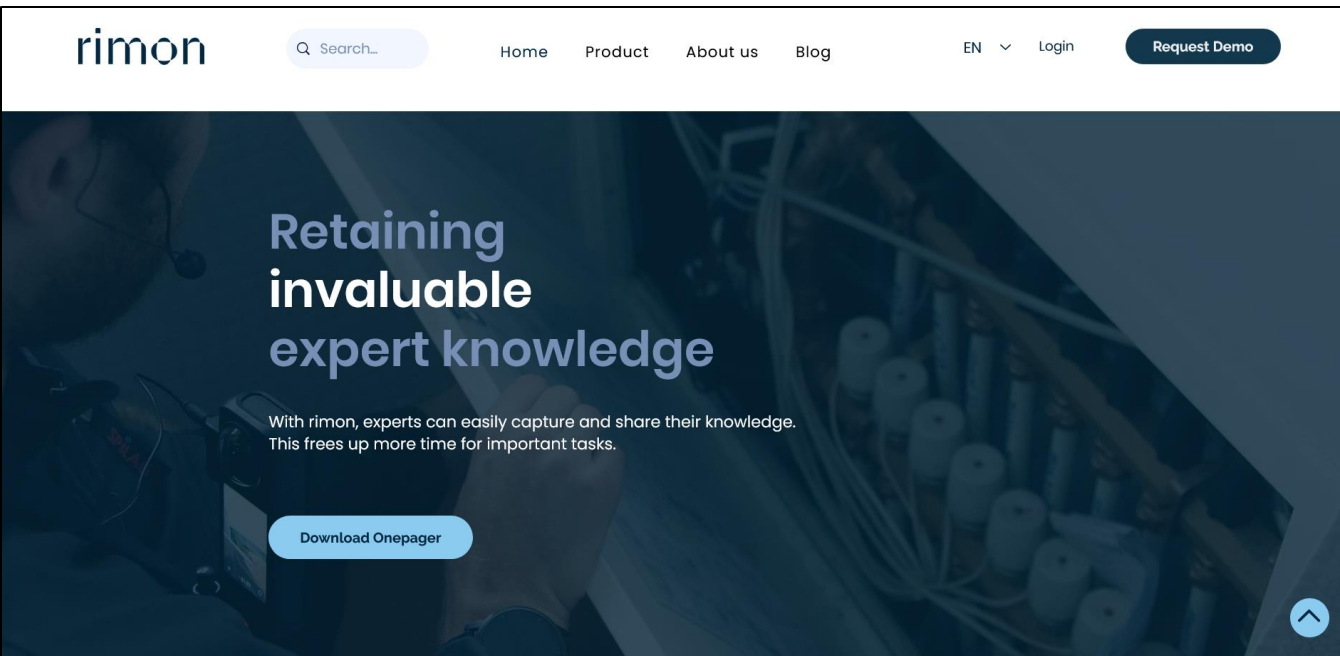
rimon

Search...

Home Product About us Blog

EN Login

Request Demo

Retaining
invaluable
expert knowledge

With rimon, experts can easily capture and share their knowledge. This frees up more time for important tasks.

Download Onepager